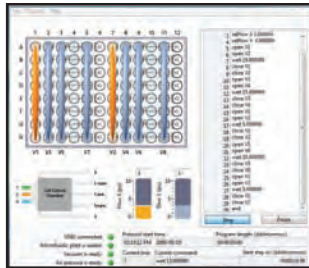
1 2 3 4 5 6 7 8 9 10 11 12

A
B
C
D
E
F
G
H

V1 V2 V3 V4 V5 V6 V7 V8

Stop
Pause

USB connected
Microfluidic plate + sealer
Vacuum is ready
Air pressure is ready

Protocol start time:
Program length (dd:hh:mm:ss):
Current line:
Current command:
Next step at (dd:hh:mm:ss):